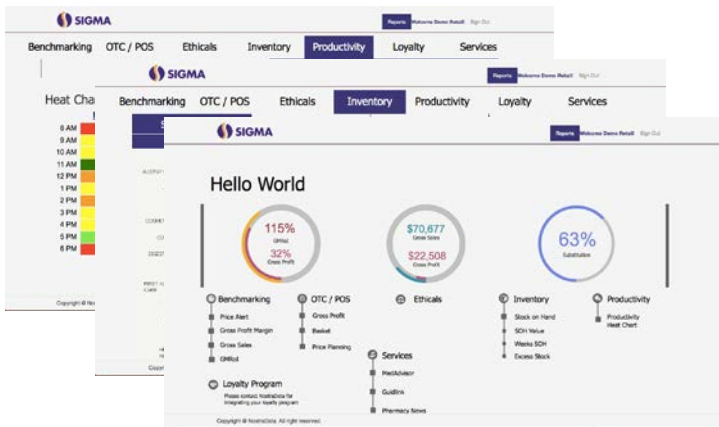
SIGMA

Reports Welcome Demo Retail Sign Out

Benchmarking OTC / POS Ethicals Inventory Productivity Loyalty Services

Heat Cha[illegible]

8 AM
9 AM
10 AM
11 AM
12 PM
1 PM
2 PM
3 PM
4 PM
5 PM
6 PM

Copyright © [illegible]

SIGMA

Reports Welcome Demo Retail Sign Out

Benchmarking OTC / POS Ethicals Inventory Productivity Loyalty Services

SIGMA

Reports Welcome Demo Retail Sign Out

Hello World

115%
GMRoI
32%
Gross Profit

$70,677
Gross Sales
$22,508
Gross Profit

63%
Substitution

Benchmarking
Price Alert
Gross Profit Margin
Gross Sales
GMRoI

OTC / POS
Gross Profit
Basket
Price Planning

Ethicals

Inventory
Stock on Hand
SOH Value
Weeks SOH
Excess Stock

Productivity
Productivity Heat Chart

Services
MedAdvisor
Guildlink
Pharmacy News

Loyalty Program
Please contact NostraData for integrating your loyalty program

Copyright © NostraData. All right reserved.